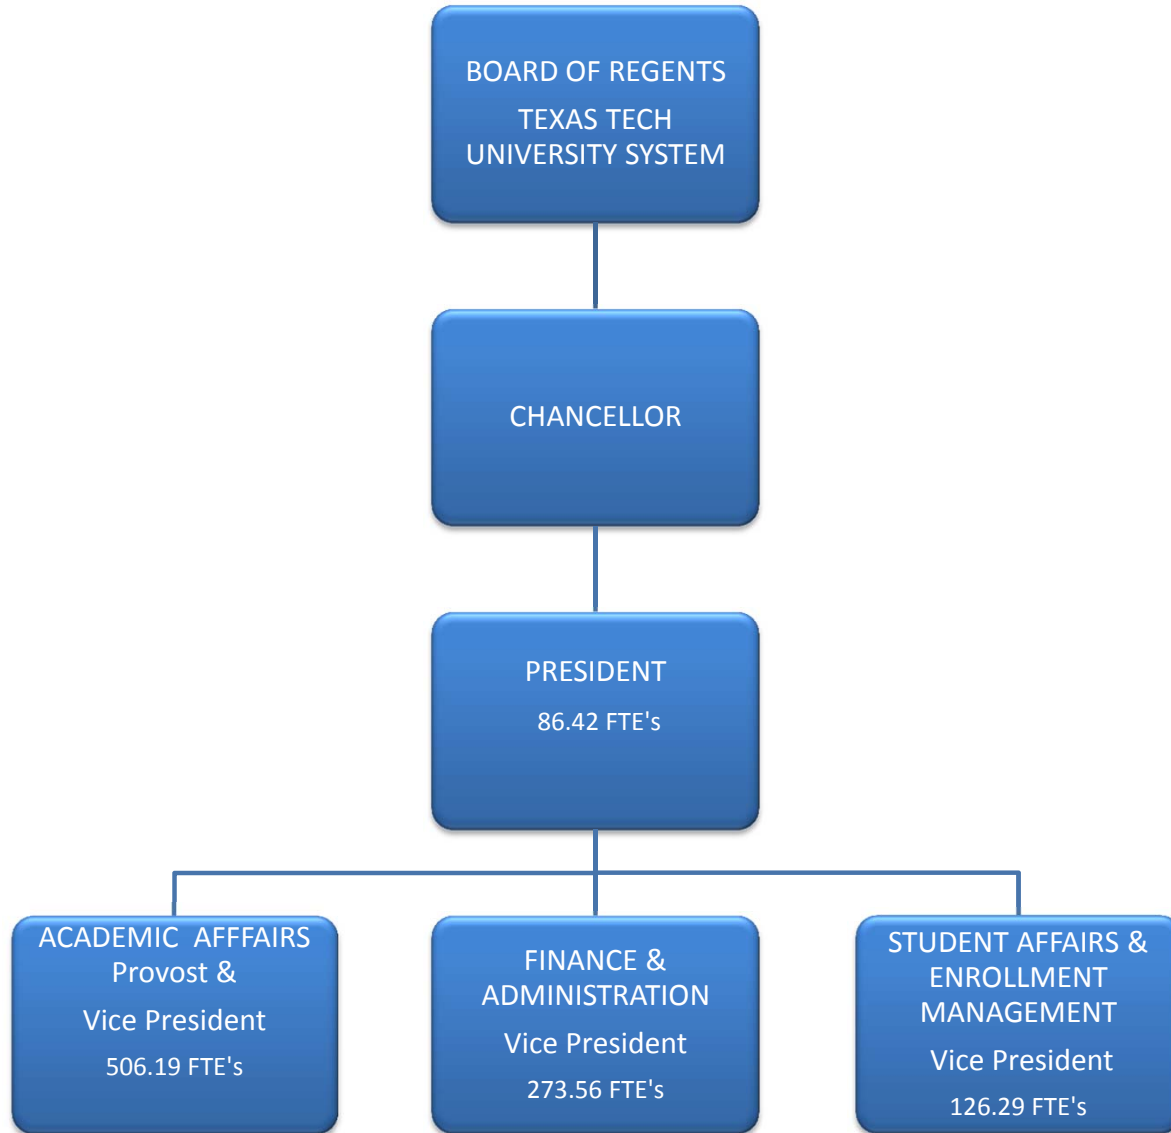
BOARD OF REGENTS
TEXAS TECH UNIVERSITY SYSTEM

CHANCELLOR

PRESIDENT
86.42 FTE's

ACADEMIC AFFFAIRS
Provost &
Vice President
506.19 FTE's

FINANCE & ADMINISTRATION
Vice President
273.56 FTE's

STUDENT AFFAIRS & ENROLLMENT MANAGEMENT
Vice President
126.29 FTE's